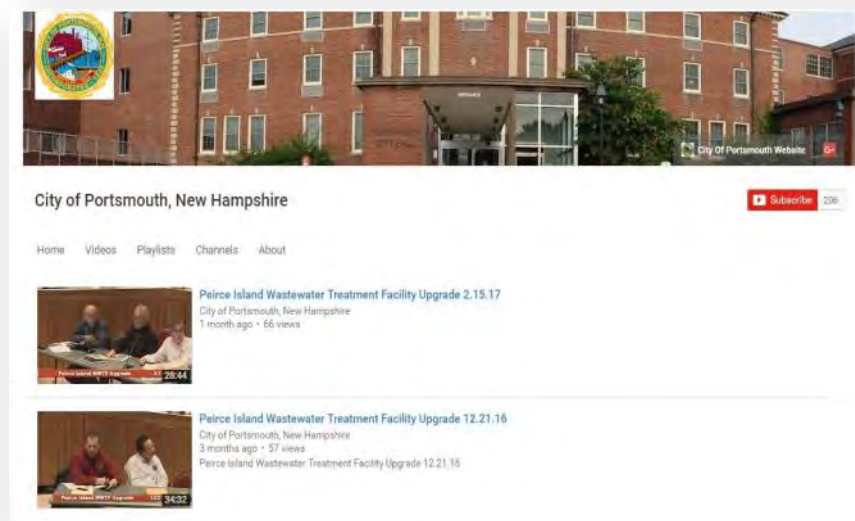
City Of Portsmouth Website

City of Portsmouth, New Hampshire

Subscribe 206

Home Videos Playlists Channels About

Peirce Island Wastewater Treatment Facility Upgrade 2.15.17
City of Portsmouth, New Hampshire
1 month ago • 66 views

Peirce Island WWTF Upgrade
28:44

Peirce Island Wastewater Treatment Facility Upgrade 12.21.16
City of Portsmouth, New Hampshire
3 months ago • 57 views
Peirce Island Wastewater Treatment Facility Upgrade 12.21.16

Peirce Island WWTF Upgrade
34:32